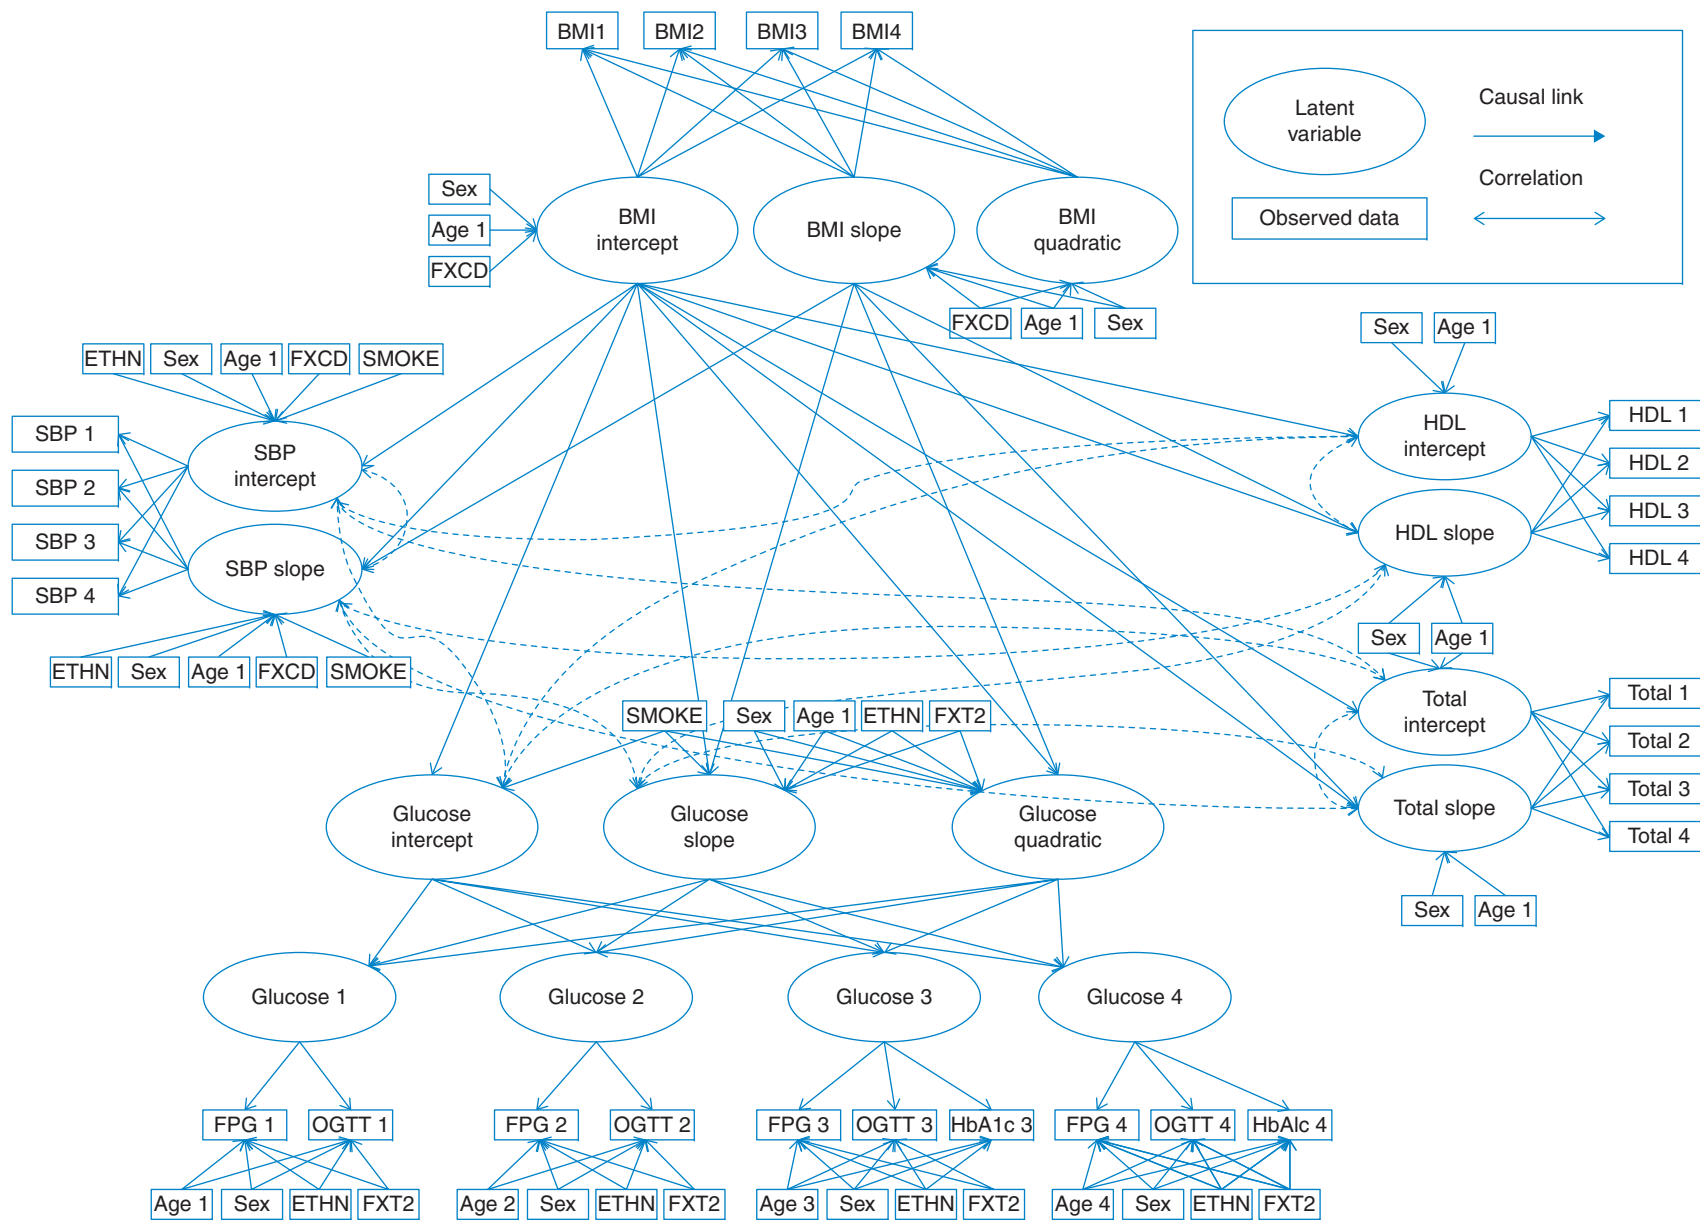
BMI1 BMI2 BMI3 BMI4

Latent variable

Causal link

Correlation

Observed data

Sex
Age 1
FXCD

BMI intercept

BMI slope

BMI quadratic

FXCD Age 1 Sex

Sex Age 1

ETHN Sex Age 1 FXCD SMOKE

SBP 1
SBP 2
SBP 3
SBP 4

SBP intercept

SBP slope

HDL intercept

HDL slope

HDL 1
HDL 2
HDL 3
HDL 4

ETHN Sex Age 1 FXCD SMOKE

Sex Age 1

SMOKE Sex Age 1 ETHN FXT2

Total intercept

Total slope

Total 1
Total 2
Total 3
Total 4

Glucose intercept

Glucose slope

Glucose quadratic

Sex Age 1

Glucose 1 Glucose 2 Glucose 3 Glucose 4

FPG 1 OGTT 1 FPG 2 OGTT 2 FPG 3 OGTT 3 HbA1c 3 FPG 4 OGTT 4 HbAlc 4

Age 1 Sex ETHN FXT2 Age 2 Sex ETHN FXT2 Age 3 Sex ETHN FXT2 Age 4 Sex ETHN FXT2